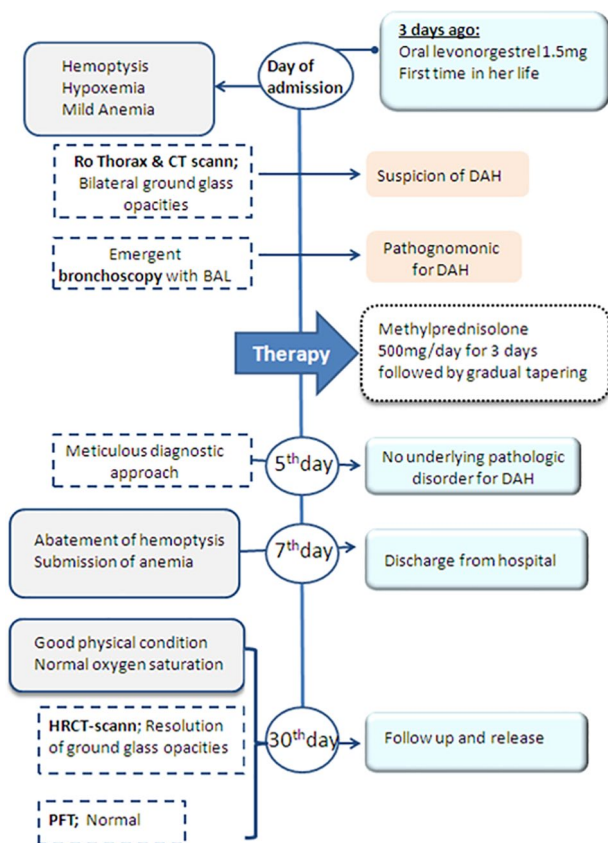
3 days ago:
Oral levonorgestrel 1.5mg
First time in her life

Day of admission

Hemoptysis
Hypoxemia
Mild Anemia

Ro Thorax & CT scann; Bilateral ground glass opacities

Suspicion of DAH

Emergent bronchoscopy with BAL

Pathognomonic for DAH

Therapy

Methylprednisolone 500mg/day for 3 days followed by gradual tapering

Meticulous diagnostic approach

5$^{th}$day

No underlying pathologic disorder for DAH

Abatement of hemoptysis
Submission of anemia

7$^{th}$day

Discharge from hospital

Good physical condition
Normal oxygen saturation

HRCT-scann; Resolution of ground glass opacities

PFT; Normal

30$^{th}$day

Follow up and release